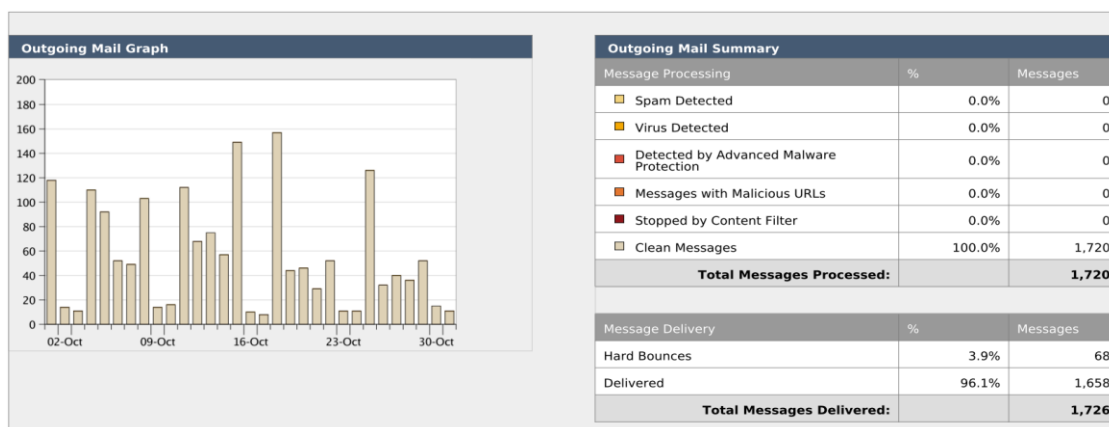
Outgoing Mail Graph

200
180
160
140
120
100
80
60
40
20
0

02-Oct
09-Oct
16-Oct
23-Oct
30-Oct

Outgoing Mail Summary

| Message Processing | % | Messages |
|---|---|---|
| Spam Detected | 0.0% | 0 |
| Virus Detected | 0.0% | 0 |
| Detected by Advanced Malware Protection | 0.0% | 0 |
| Messages with Malicious URLs | 0.0% | 0 |
| Stopped by Content Filter | 0.0% | 0 |
| Clean Messages | 100.0% | 1,720 |
| Total Messages Processed: | | 1,720 |

| Message Delivery | % | Messages |
|---|---|---|
| Hard Bounces | 3.9% | 68 |
| Delivered | 96.1% | 1,658 |
| Total Messages Delivered: | | 1,726 |